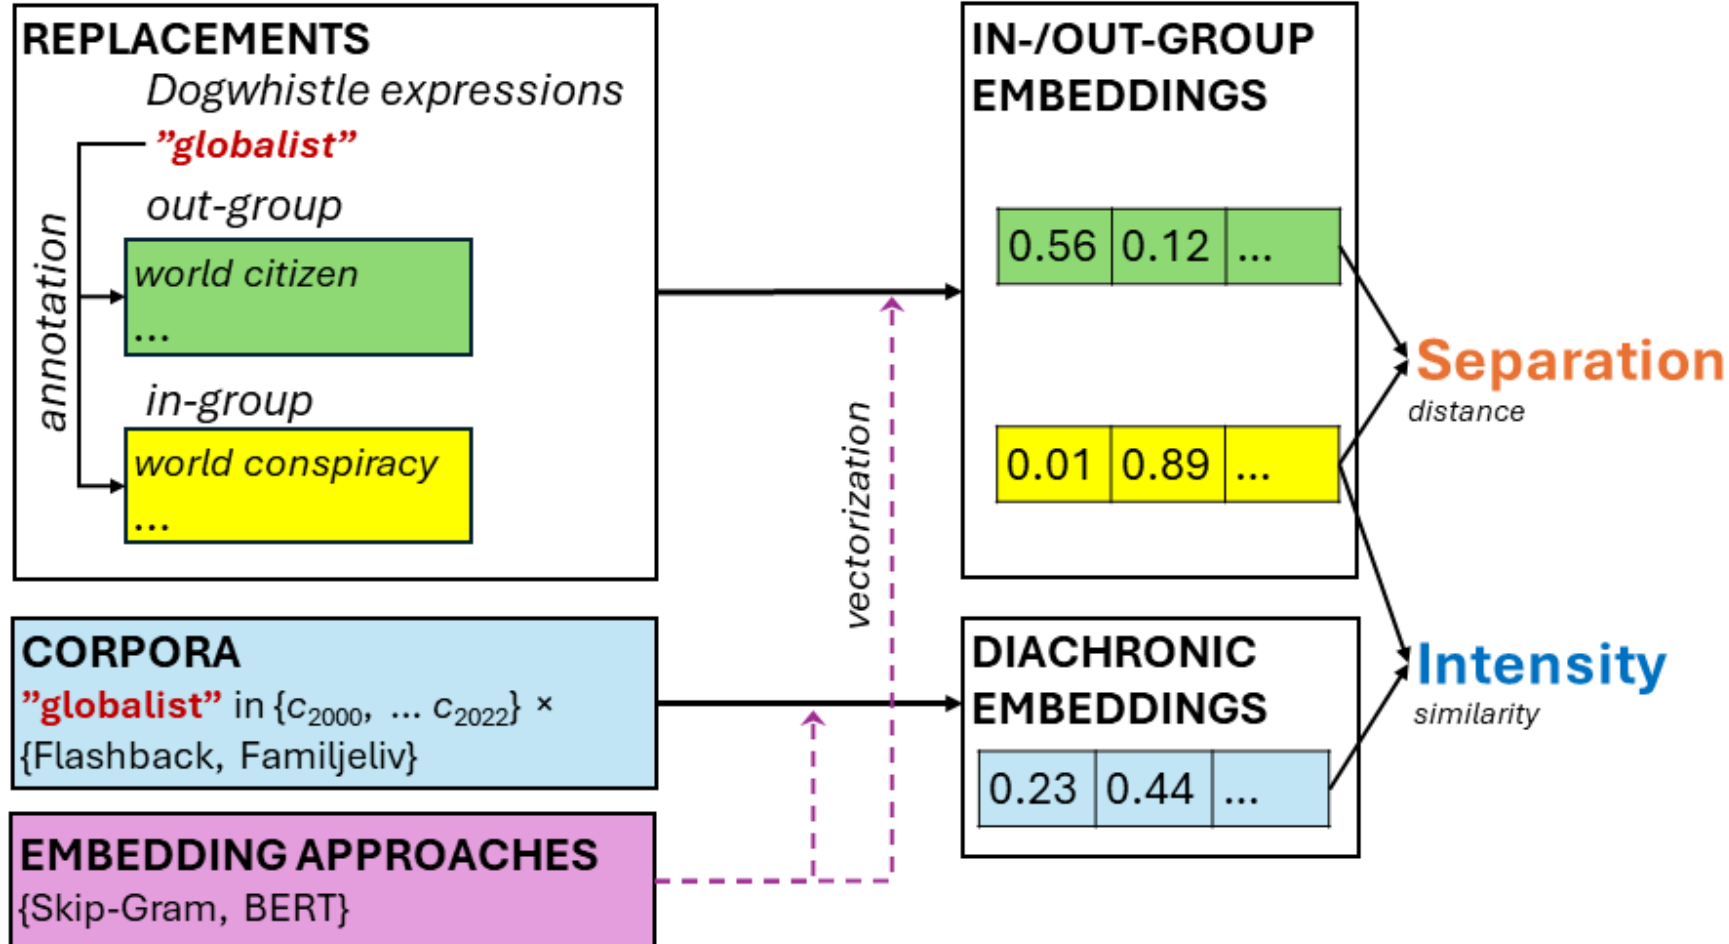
REPLACEMENTS
Dogwhistle expressions
"globalist"
annotation
out-group
world citizen
...
in-group
world conspiracy
...

vectorization

IN-/OUT-GROUP EMBEDDINGS
| 0.56 | 0.12 | ... |
|---|---|---|

| 0.01 | 0.89 | ... |
|---|---|---|

Separation
distance

CORPORA
"globalist" in $\{c_{2000}, \dots c_{2022}\}$ × {Flashback, Familjeliv}

DIACHRONIC EMBEDDINGS
| 0.23 | 0.44 | ... |
|---|---|---|

Intensity
similarity

EMBEDDING APPROACHES
{Skip-Gram, BERT}